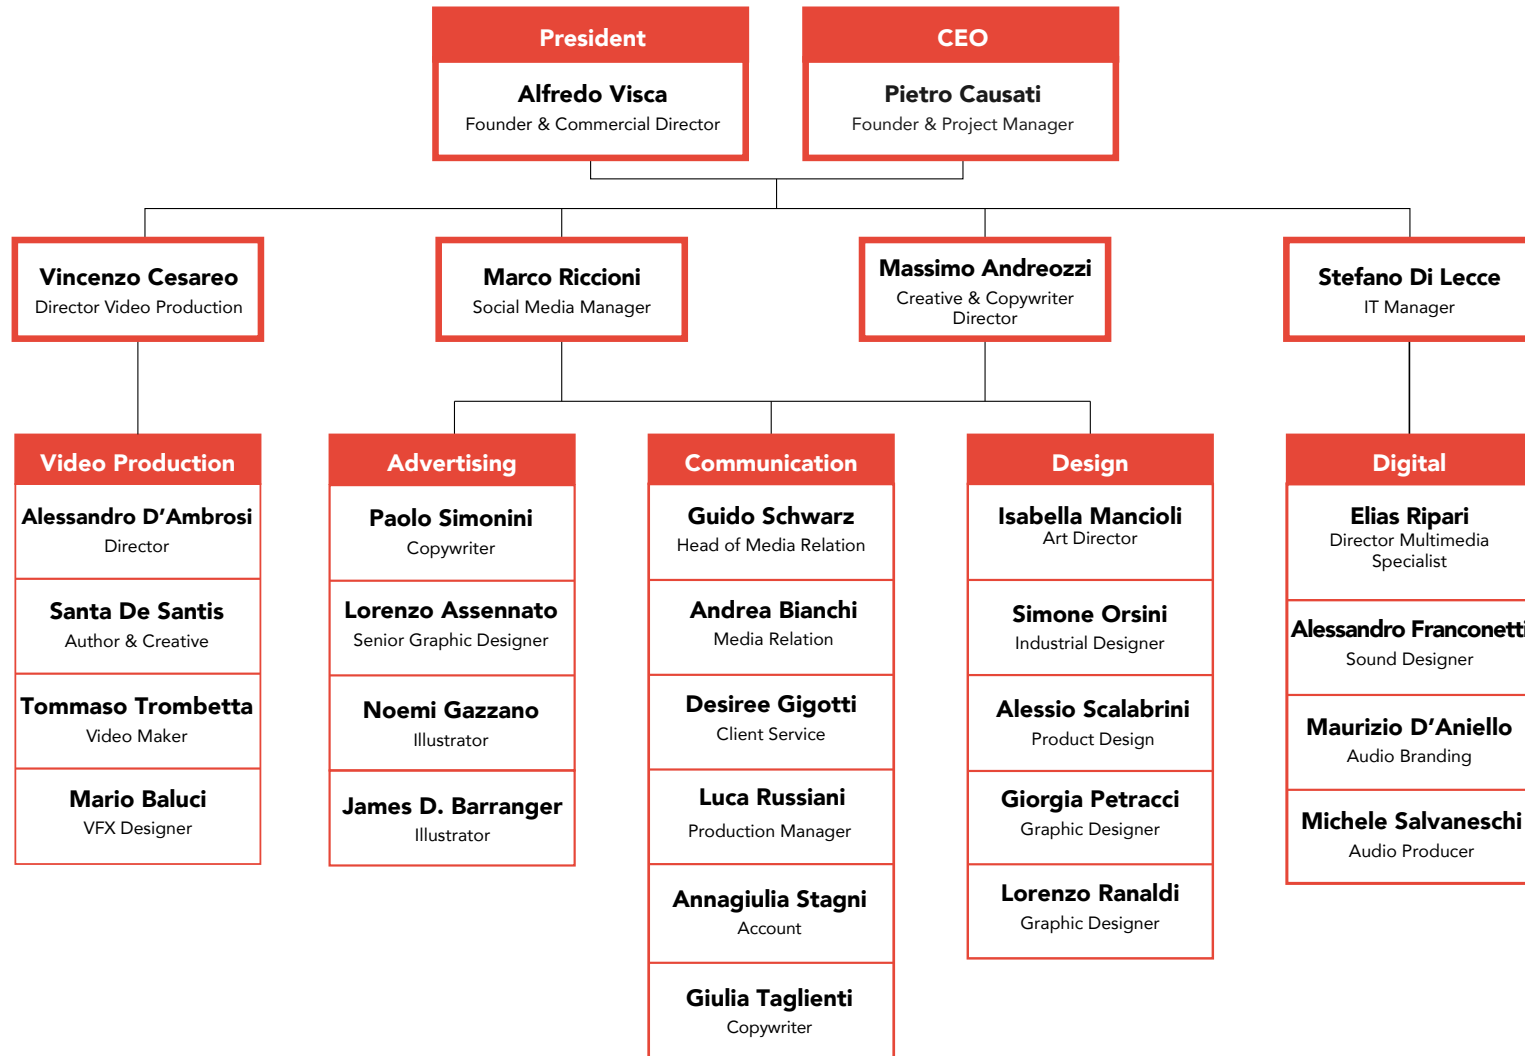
President

Alfredo Visca
Founder & Commercial Director

CEO

Pietro Causati
Founder & Project Manager

Vincenzo Cesareo
Director Video Production

Marco Riccioni
Social Media Manager

Massimo Andreozzi
Creative & Copywriter Director

Stefano Di Lecce
IT Manager

Video Production

Alessandro D'Ambrosi
Director

Santa De Santis
Author & Creative

Tommaso Trombetta
Video Maker

Mario Baluci
VFX Designer

Advertising

Paolo Simonini
Copywriter

Lorenzo Assennato
Senior Graphic Designer

Noemi Gazzano
Illustrator

James D. Barranger
Illustrator

Communication

Guido Schwarz
Head of Media Relation

Andrea Bianchi
Media Relation

Desiree Gigotti
Client Service

Luca Russiani
Production Manager

Annagiulia Stagni
Account

Giulia Taglienti
Copywriter

Design

Isabella Mancioli
Art Director

Simone Orsini
Industrial Designer

Alessio Scalabrini
Product Design

Giorgia Petracci
Graphic Designer

Lorenzo Ranaldi
Graphic Designer

Digital

Elias Ripari
Director Multimedia Specialist

Alessandro Franconetti
Sound Designer

Maurizio D'Aniello
Audio Branding

Michele Salvaneschi
Audio Producer